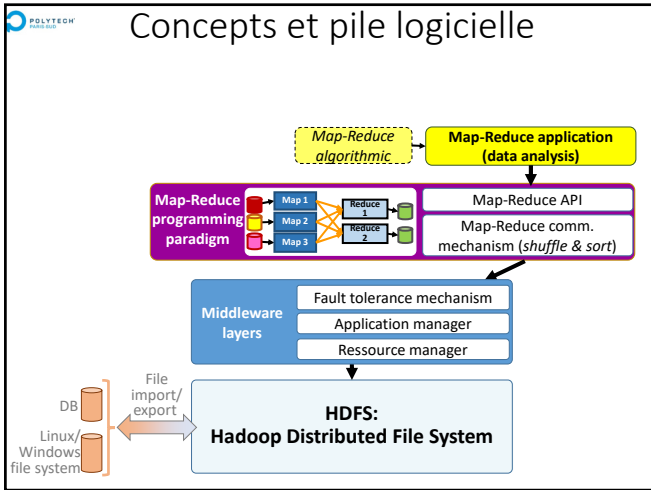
POLYTECH PARIS-SUD

Concepts et pile logicielle

Map-Reduce algorithmic

Map-Reduce application (data analysis)

Map-Reduce programming paradigm

Map 1

Map 2

Map 3

Reduce 1

Reduce 2

Map-Reduce API

Map-Reduce comm. mechanism (*shuffle & sort*)

Middleware layers

Fault tolerance mechanism

Application manager

Ressource manager

DB

Linux/ Windows file system

File import/ export

HDFS: Hadoop Distributed File System